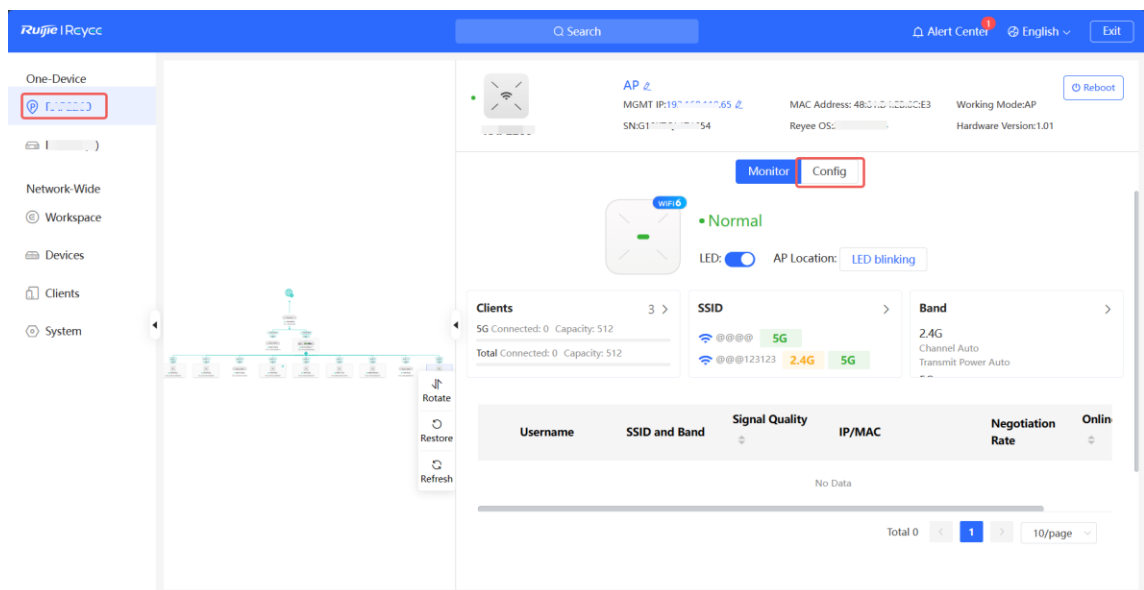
Ruijie | Reyee

Search

Alert Center 1

English

Exit

One-Device

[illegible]

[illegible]

Network-Wide

Workspace

Devices

Clients

System

Rotate

Restore

Refresh

AP

MGMT IP:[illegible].65

SN:G1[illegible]54

MAC Address: 48:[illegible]:E3

Reyee OS:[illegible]

Working Mode:AP

Hardware Version:1.01

Reboot

Monitor

Config

WiFi 6

• Normal

LED:

AP Location:

LED blinking

Clients

3 >

5G Connected: 0 Capacity: 512

Total Connected: 0 Capacity: 512

SSID

>

@@@@ 5G

@@@123123 2.4G 5G

Band

>

2.4G

Channel Auto

Transmit Power Auto

| Username | SSID and Band | Signal Quality | IP/MAC | Negotiation Rate | Onlin |
|---|---|---|---|---|---|
| No Data | | | | | |

Total 0

1

10/page